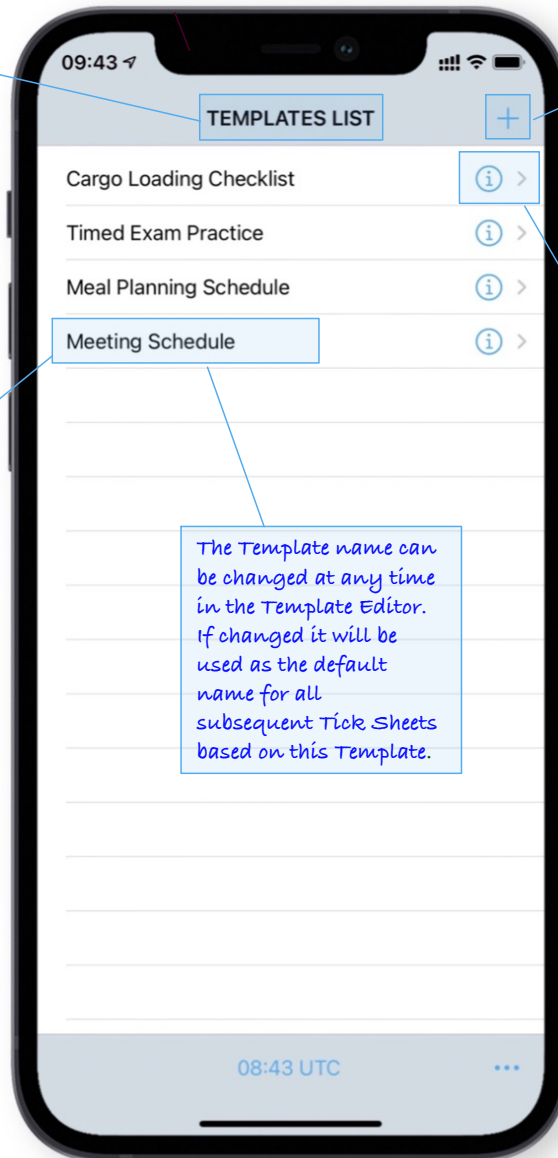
09:43

TEMPLATES LIST

+

Cargo Loading Checklist

Timed Exam Practice

Meal Planning Schedule

Meeting Schedule

The Template name can be changed at any time in the Template Editor. If changed it will be used as the default name for all subsequent Tick Sheets based on this Template.

08:43 UTC

•••